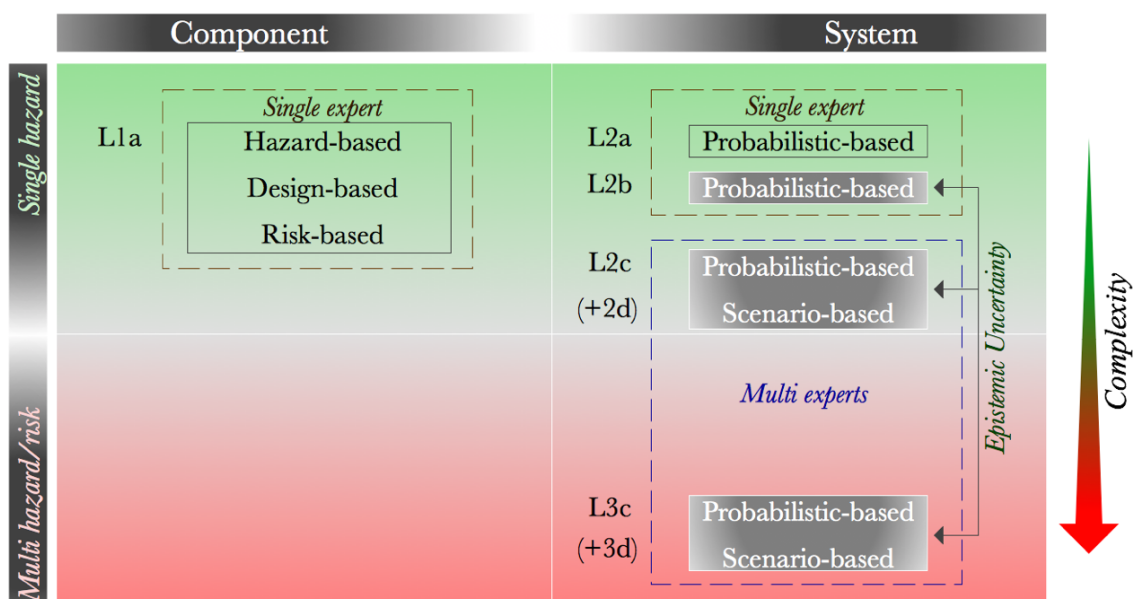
Component

System

Single hazard

Multi hazard/risk

L1a

Single expert

Hazard-based

Design-based

Risk-based

L2a

L2b

Single expert

Probabilistic-based

Probabilistic-based

L2c

(+2d)

Probabilistic-based

Scenario-based

Multi experts

L3c

(+3d)

Probabilistic-based

Scenario-based

Epistemic Uncertainty

Complexity